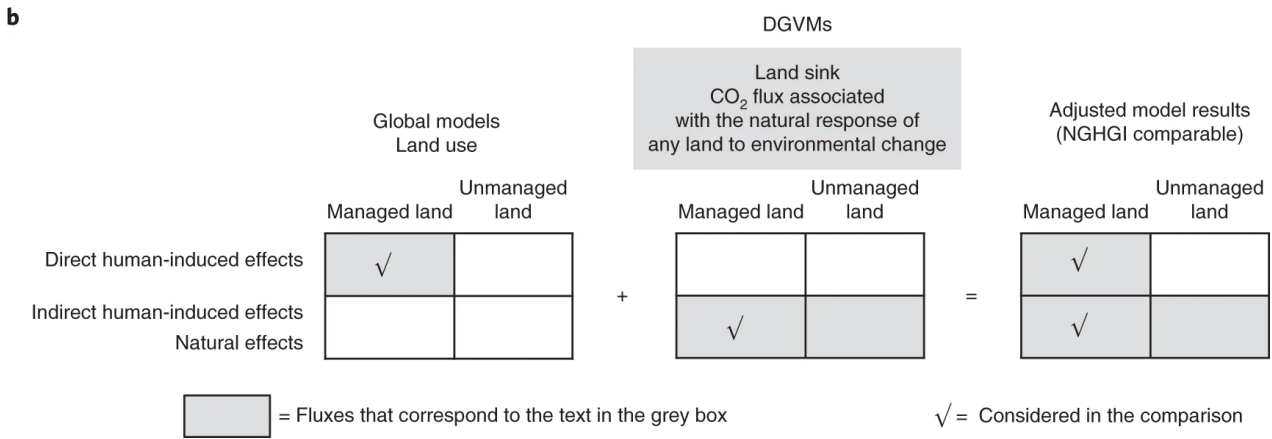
b

DGVMs

Land sink
$CO_2$ flux associated with the natural response of any land to environmental change

Global models
Land use

Adjusted model results
(NGHGI comparable)

| | Managed land | Unmanaged land |
|---|---|---|
| Direct human-induced effects | √ | |
| Indirect human-induced effects<br>Natural effects | | |

+

| Managed land | Unmanaged land |
|---|---|
| | |
| √ | |

=

| Managed land | Unmanaged land |
|---|---|
| √ | |
| √ | |

= Fluxes that correspond to the text in the grey box

√ = Considered in the comparison